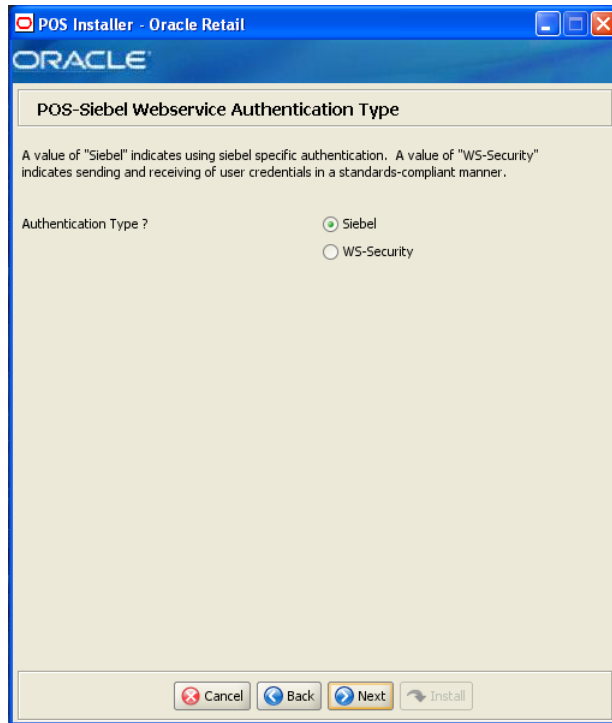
POS Installer - Oracle Retail

ORACLE

POS-Siebel Webservice Authentication Type

A value of "Siebel" indicates using siebel specific authentication. A value of "WS-Security" indicates sending and receiving of user credentials in a standards-compliant manner.

Authentication Type ?

Siebel

WS-Security

Cancel Back Next Install